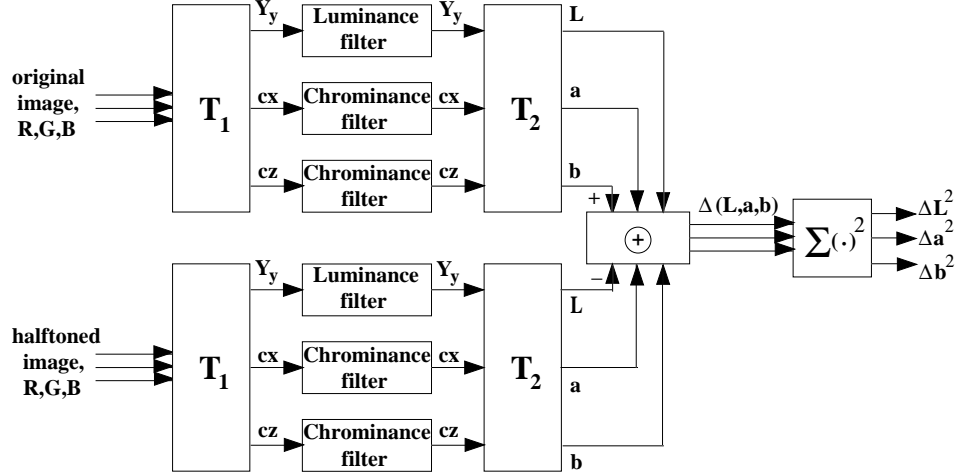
original image, R,G,B

$T_1$

$Y_y$

Luminance filter

$Y_y$

cx

Chrominance filter

cx

cz

Chrominance filter

cz

$T_2$

L

a

b

+

$+$

$\Delta$ (L,a,b)

$\sum(\cdot)^2$

$\Delta L^2$

$\Delta a^2$

$\Delta b^2$

−

halftoned image, R,G,B

$T_1$

$Y_y$

Luminance filter

$Y_y$

cx

Chrominance filter

cx

cz

Chrominance filter

cz

$T_2$

L

a

b